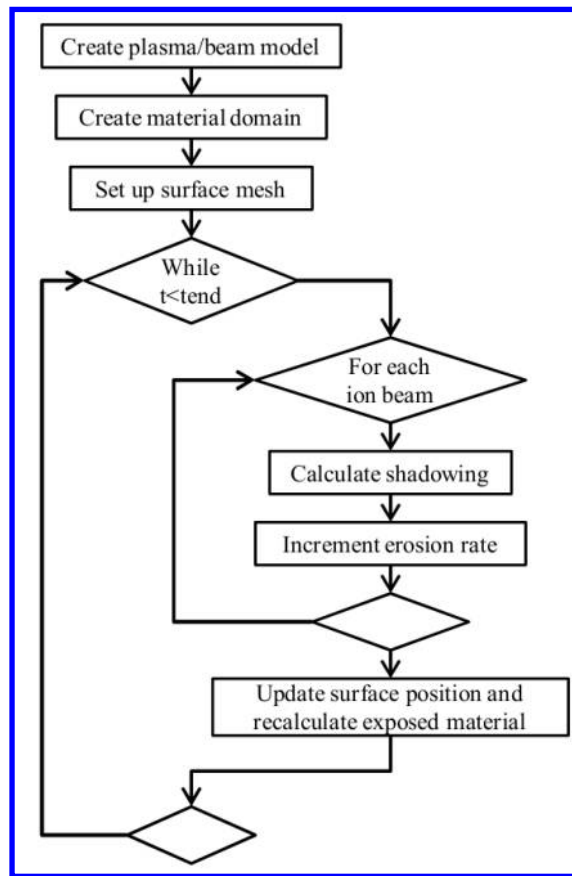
Create plasma/beam model

Create material domain

Set up surface mesh

While t<tend

For each ion beam

Calculate shadowing

Increment erosion rate

Update surface position and recalculate exposed material